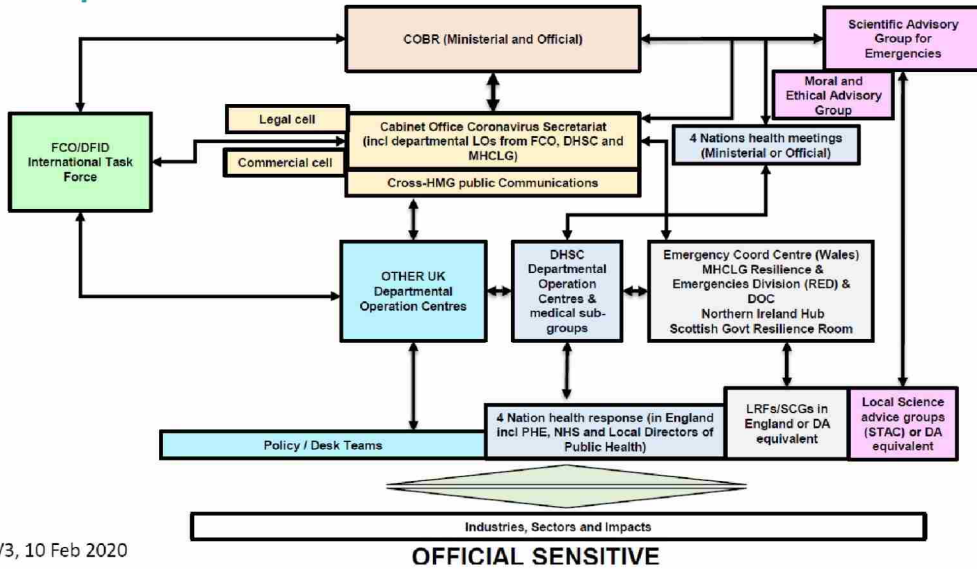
COBR (Ministerial and Official)

Scientific Advisory Group for Emergencies

Moral and Ethical Advisory Group

Legal cell

Commercial cell

Cabinet Office Coronavirus Secretariat (incl departmental LOs from FCO, DHSC and MHCLG)

Cross-HMG public Communications

FCO/DFID International Task Force

4 Nations health meetings (Ministerial or Official)

OTHER UK Departmental Operation Centres

DHSC Departmental Operation Centres & medical sub-groups

Emergency Coord Centre (Wales) MHCLG Resilience & Emergencies Division (RED) & DOC Northern Ireland Hub Scottish Govt Resilience Room

Policy / Desk Teams

4 Nation health response (in England incl PHE, NHS and Local Directors of Public Health)

LRFs/SCGs in England or DA equivalent

Local Science advice groups (STAC) or DA equivalent

Industries, Sectors and Impacts

/3, 10 Feb 2020

OFFICIAL SENSITIVE